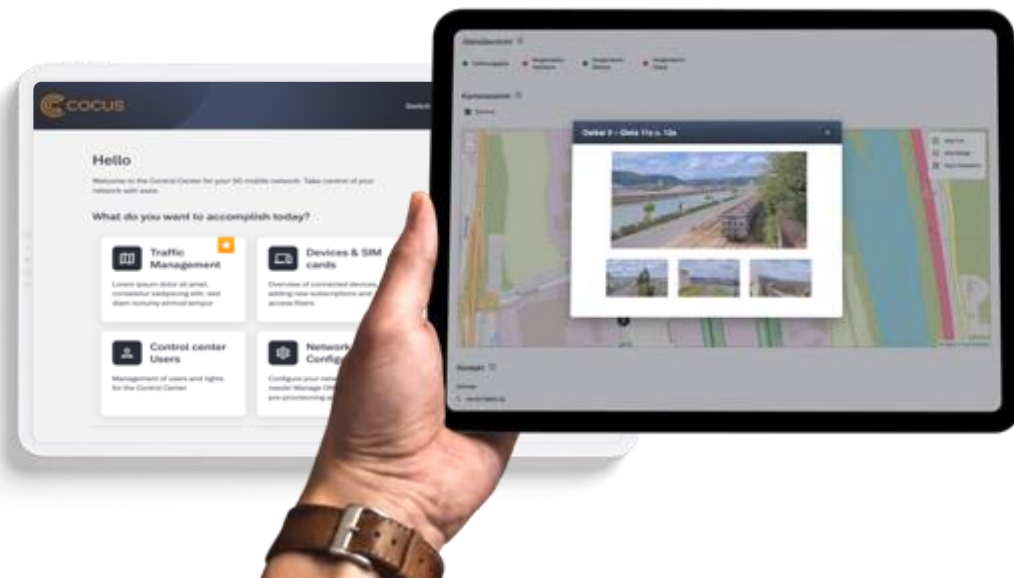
cocus

Hello

Welcome to the Control Center for your 5G mobile network. Take control of your network with ease.

What do you want to accomplish today?

Traffic Management

Lorem ipsum dolor sit amet, consetetur sadipscing elitr, sed diam nonumy eirmod tempor

Devices & SIM cards

Overview of connected devices, adding new subscriptions and access filters

Control center Users

Management of users and rights for the Control Center

Network Config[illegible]

Configure your netw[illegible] needs! Manage DN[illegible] pre-processing a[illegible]

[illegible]

Kartenansicht

Onkel 3 – Gleis 11a u. 12a